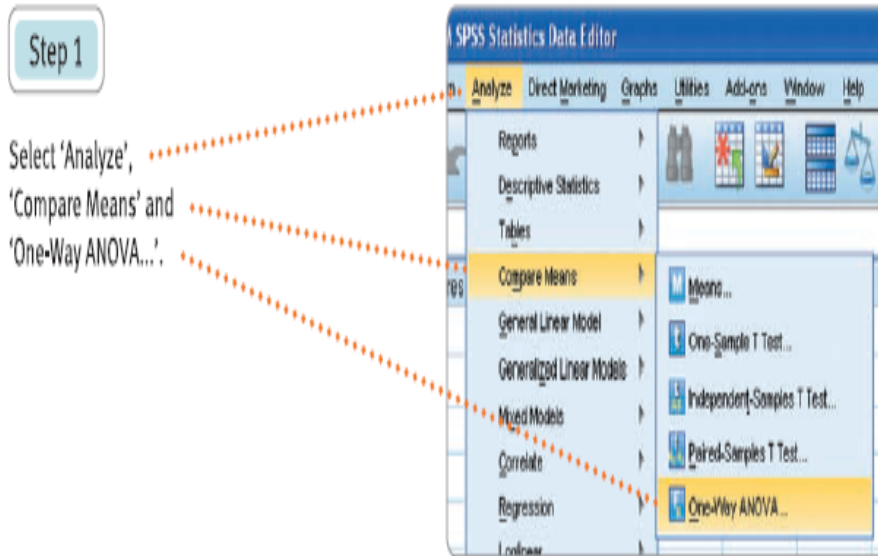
Step 1

Select 'Analyze', 'Compare Means' and 'One-Way ANOVA...'.

A SPSS Statistics Data Editor

n Analyze Direct Marketing Graphs Utilities Add-ons Window Help

Reports
Descriptive Statistics
Tables
Compare Means
General Linear Model
Generalized Linear Models
Mixed Models
Correlate
Regression
Loglinear

Means...
One-Sample T Test...
Independent-Samples T Test...
Paired-Samples T Test...
One-Way ANOVA...